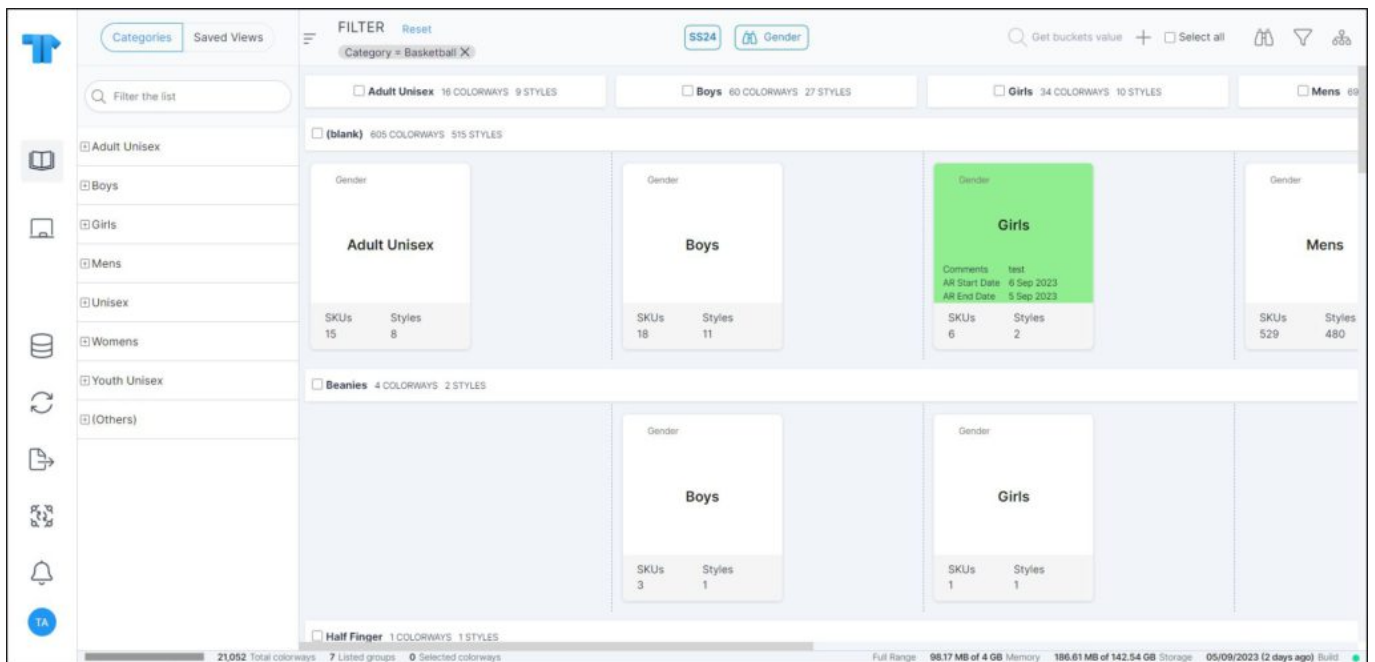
Categories Saved Views

FILTER Reset
Category = Basketball ✕

SS24 Gender

Get buckets value + Select all

Filter the list

Adult Unisex
Boys
Girls
Mens
Unisex
Womens
Youth Unisex
(Others)

TA

Adult Unisex 16 COLORWAYS 9 STYLES
Boys 60 COLORWAYS 27 STYLES
Girls 34 COLORWAYS 10 STYLES
Mens 69

(blank) 605 COLORWAYS 515 STYLES

Gender
Adult Unisex
SKUs 15
Styles 8

Gender
Boys
SKUs 18
Styles 11

Gender
Girls
Comments test
AR Start Date 6 Sep 2023
AR End Date 5 Sep 2023
SKUs 6
Styles 2

Gender
Mens
SKUs 529
Styles 480

Beanies 4 COLORWAYS 2 STYLES

Gender
Boys
SKUs 3
Styles 1

Gender
Girls
SKUs 1
Styles 1

Half Finger 1 COLORWAYS 1 STYLES

21,052 Total colorways 7 Listed groups 0 Selected colorways
Full Range 98.17 MB of 4 GB Memory 186.61 MB of 142.54 GB Storage 05/09/2023 (2 days ago) Build